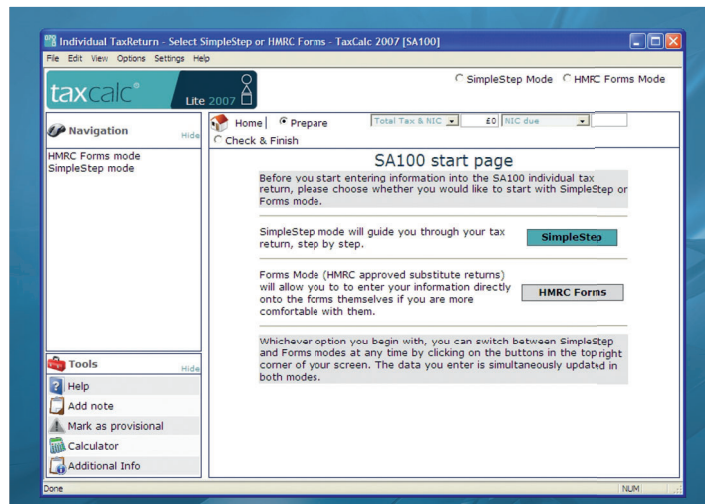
Individual TaxReturn - Select SimpleStep or HMRC Forms - TaxCalc 2007 [SA100]

File Edit View Options Settings Help

taxcalc® Lite 2007

SimpleStep Mode HMRC Forms Mode

Navigation Hide

HMRC Forms mode
SimpleStep mode

Home | Prepare Total Tax & NIC £0 NIC due

Check & Finish

SA100 start page

Before you start entering information into the SA100 individual tax return, please choose whether you would like to start with SimpleStep or Forms mode.

SimpleStep mode will guide you through your tax return, step by step.

SimpleStep

Forms Mode (HMRC approved substitute returns) will allow you to to enter your information directly onto the forms themselves if you are more comfortable with them.

HMRC Forms

Whichever option you begin with, you can switch between SimpleStep and Forms modes at any time by clicking on the buttons in the top right corner of your screen. The data you enter is simultaneously updated in both modes.

Tools Hide

Help

Add note

Mark as provisional

Calculator

Additional Info

Done

NUM